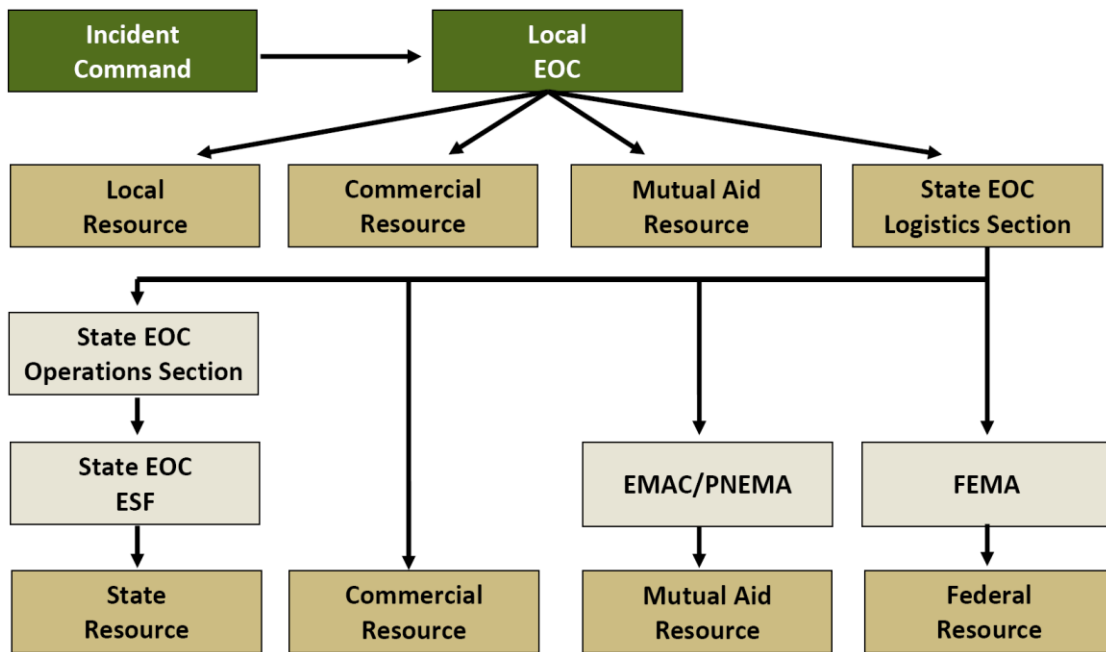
Incident Command

Local EOC

Local Resource

Commercial Resource

Mutual Aid Resource

State EOC Logistics Section

State EOC Operations Section

State EOC ESF

EMAC/PNEMA

FEMA

State Resource

Commercial Resource

Mutual Aid Resource

Federal Resource